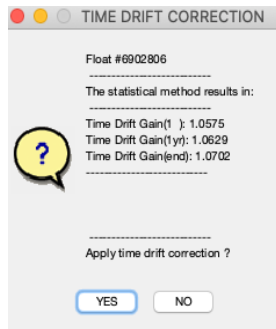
TIME DRIFT CORRECTION

Float #6902806
-------------------------------
The statistical method results in:
-------------------------------
Time Drift Gain(1 ): 1.0575
Time Drift Gain(1yr): 1.0629
Time Drift Gain(end): 1.0702
-------------------------------

-------------------------------
Apply time drift correction ?

YES NO